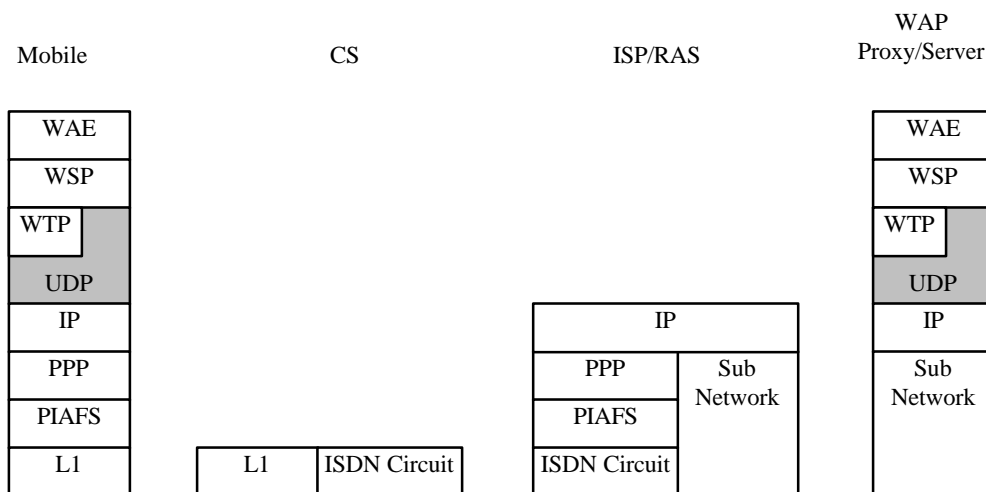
Mobile

CS

ISP/RAS

WAP Proxy/Server

| WAE |
|---|
| WSP |
| WTP |
| UDP |
| IP |
| PPP |
| PIAFS |
| L1 |

| L1 | ISDN Circuit |
|---|---|

| IP | |
|---|---|
| PPP | Sub Network |
| PIAFS | |
| ISDN Circuit | |

| WAE |
|---|
| WSP |
| WTP |
| UDP |
| IP |
| Sub Network |